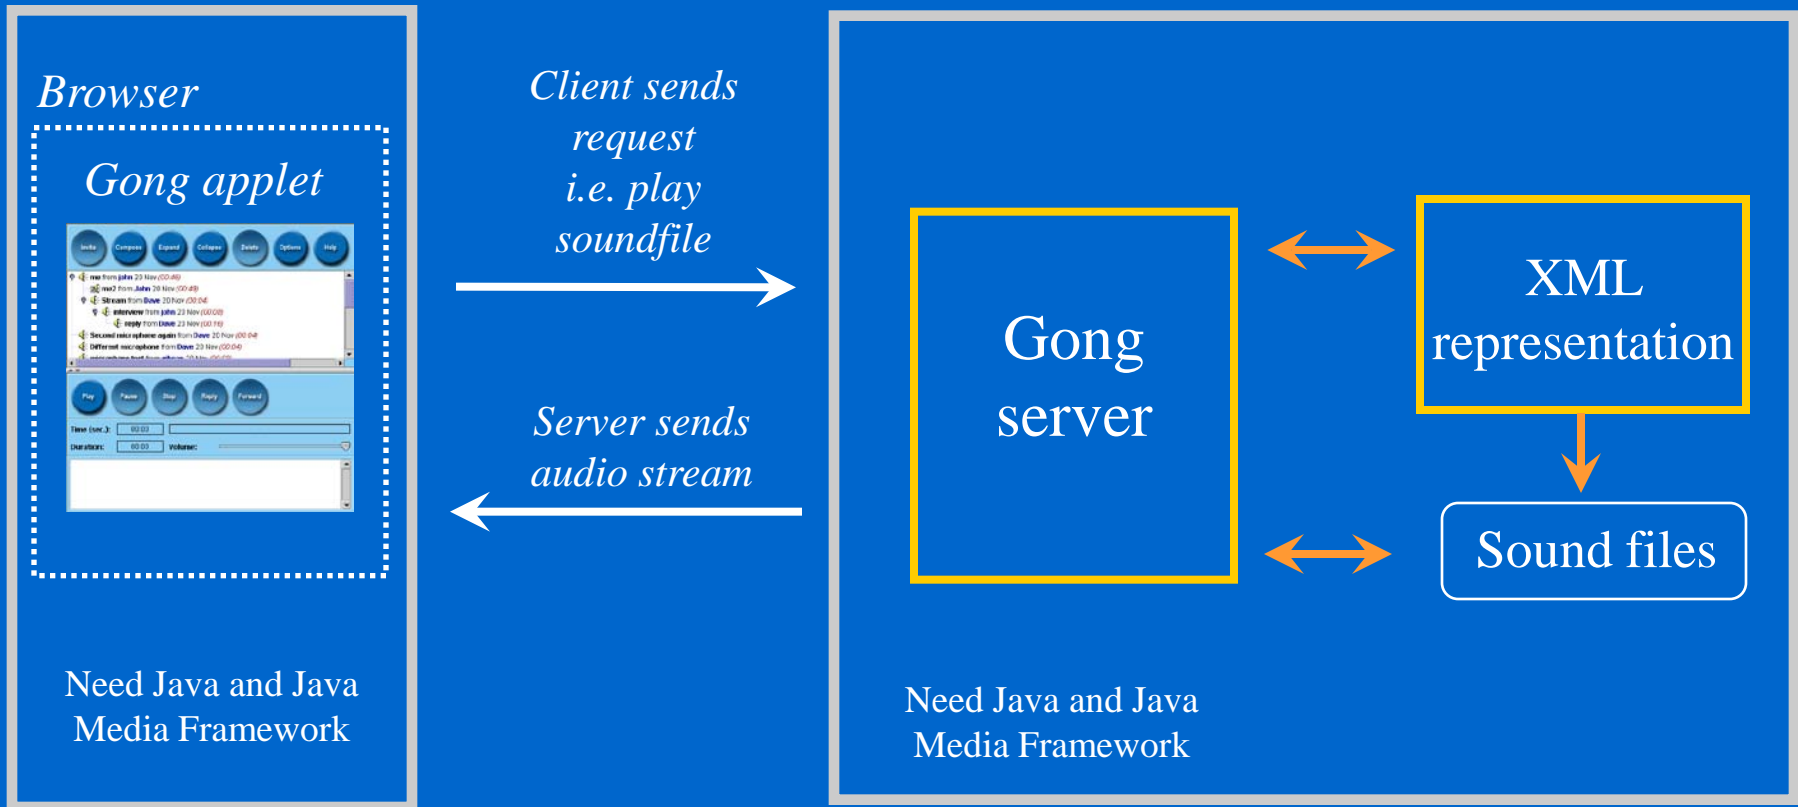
Browser

Gong applet

Invite Compose Expand Collapse Delete Options Help

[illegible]

Play Pause Stop Reply Forward

Time (sec.): 00:03

Duration: 00:03 Volume:

Need Java and Java Media Framework

Client sends request i.e. play soundfile

Server sends audio stream

Gong server

XML representation

Sound files

Need Java and Java Media Framework